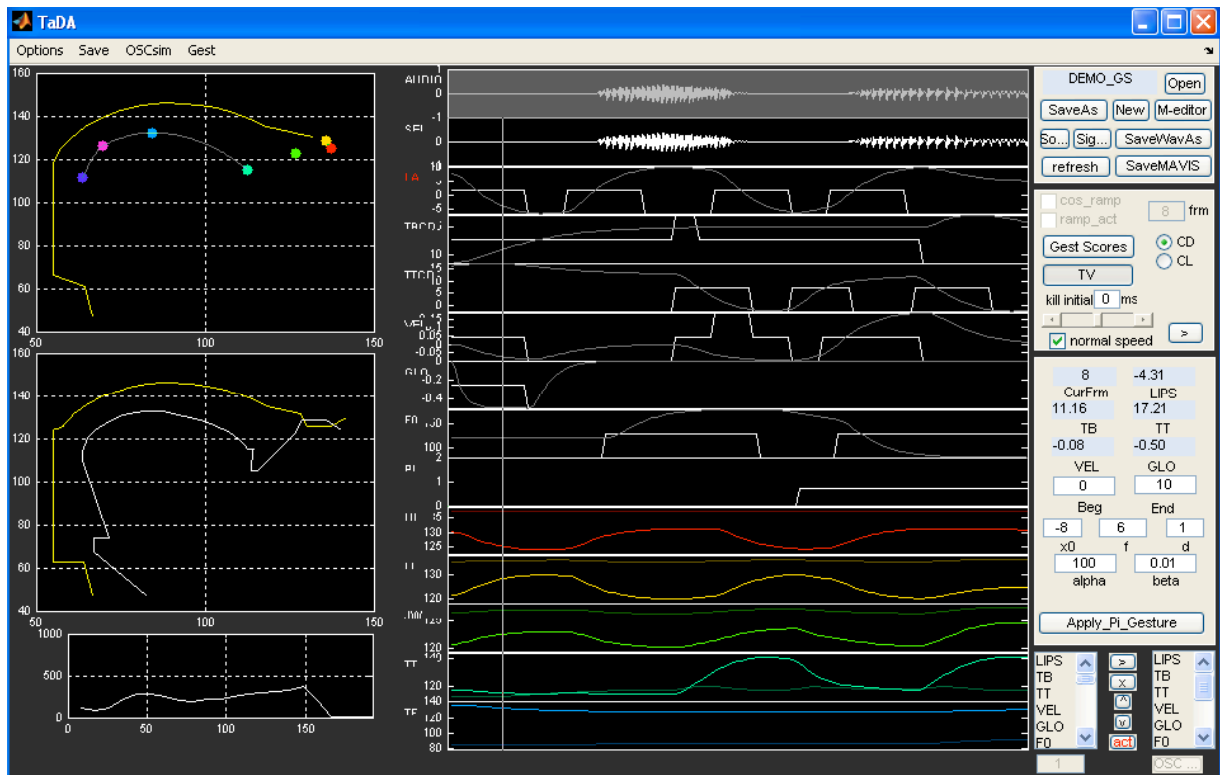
TaDA

Options Save OSCsim Gest

160
140
120
100
80
60
40
50 100 150

160
140
120
100
80
60
40
50 100 150

1000
500
0
0 50 100 150

AUDIO
0
SEL
-1
0
10
LA
5
0
-5
TBCD
10
TTCD
15
10
5
0
VEL
0.15
0.05
-0.05
GLO
-0.2
-0.4
F0
130
100
PI
2
1
0
UL
135
130
125
LL
130
120
JAW
120
TT
140
120
TB
140
120
100
80

DEMO_GS
Open
SaveAs
New
M-editor
So...
Sig...
SaveWavAs
refresh
SaveMAVIS
cos_ramp
ramp_act
8
frm
Gest Scores
CD
CL
TV
kill initial
0
ms
normal speed
>

8
-4.31
CurFrm
LIPS
11.16
17.21
TB
TT
-0.08
-0.50
VEL
GLO
0
10
Beg
End
-8
6
1
x0
f
d
100
0.01
alpha
beta
Apply_Pi_Gesture

LIPS
TB
TT
VEL
GLO
F0
>
x
^
v
act
LIPS
TB
TT
VEL
GLO
F0
1
OSC...